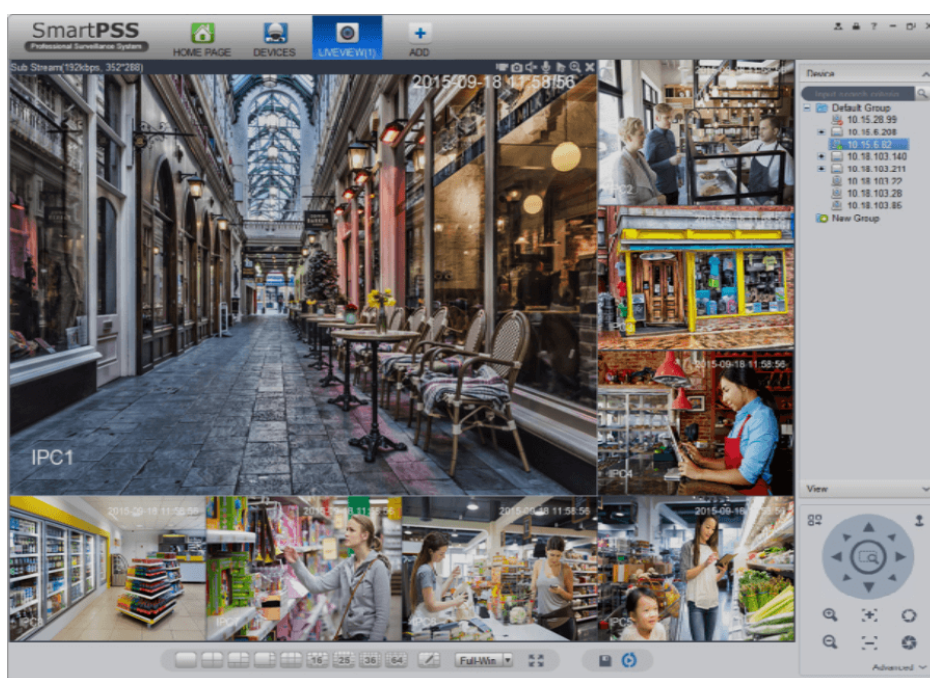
SmartPSS
Professional Surveillance System
HOME PAGE
DEVICES
LIVEVIEW(1)
ADD

Sub Stream(192kbps, 352*288)
2015-09-18 11:58:56
IPC1
IPC2
IPC4
2015-09-18 11:58:56
2015-09-18 11:58:56
2015-09-18 11:58:56
2015-09-18 11:58:56

Device
Input search criteria
Default Group
10.15.28.99
10.15.6.208
10.15.6.82
10.18.103.140
10.18.103.211
10.18.103.22
10.18.103.28
10.18.103.85
New Group

View
Advanced

16 25 36 64
Full-Win